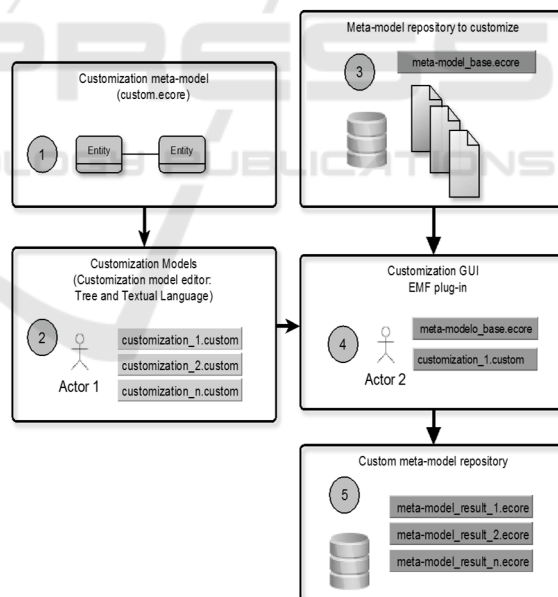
Meta-model repository to customize

3

meta-model_base.ecore

Customization meta-model (custom.ecore)

1

Entity

Entity

Customization Models (Customization model editor: Tree and Textual Language)

2

Actor 1

customization_1.custom

customization_2.custom

customization_n.custom

Customization GUI EMF plug-in

4

Actor 2

meta-modelo_base.ecore

customization_1.custom

Custom meta-model repository

5

meta-model_result_1.ecore

meta-model_result_2.ecore

meta-model_result_n.ecore